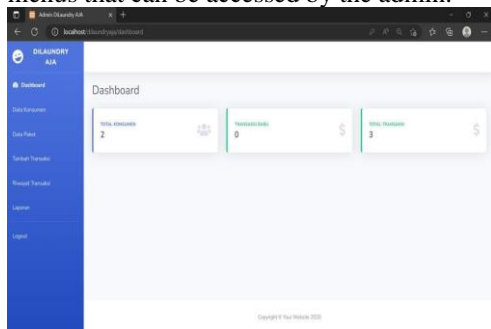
menus that can be accessed by the admin.

Admin DiLaundry AJA

localhost/dilaundryaja/dashboard

DILAUNDRY AJA

Dashboard

Data Konsumen

Data Paket

Tambah Transaksi

Riwayat Transaksi

Laporan

Logout

Dashboard

TOTAL KONSUMEN
2

TRANSAKSI BARU
0

TOTAL TRANSAKSI
3

Copyright © Your Website 2020